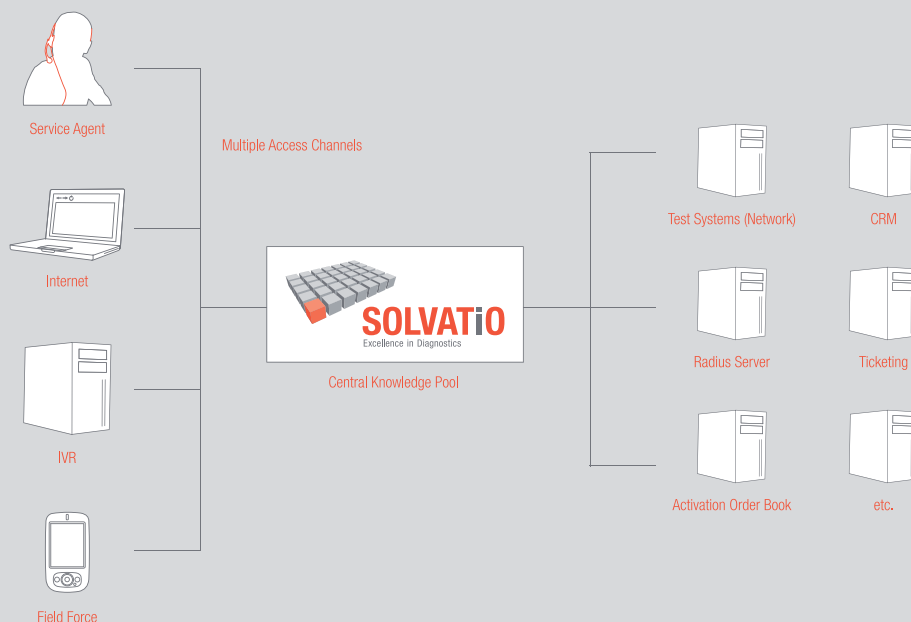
Service Agent

Multiple Access Channels

Internet

SOLVATiO
Excellence in Diagnostics

Central Knowledge Pool

IVR

Field Force

Test Systems (Network)

CRM

Radius Server

Ticketing

Activation Order Book

etc.